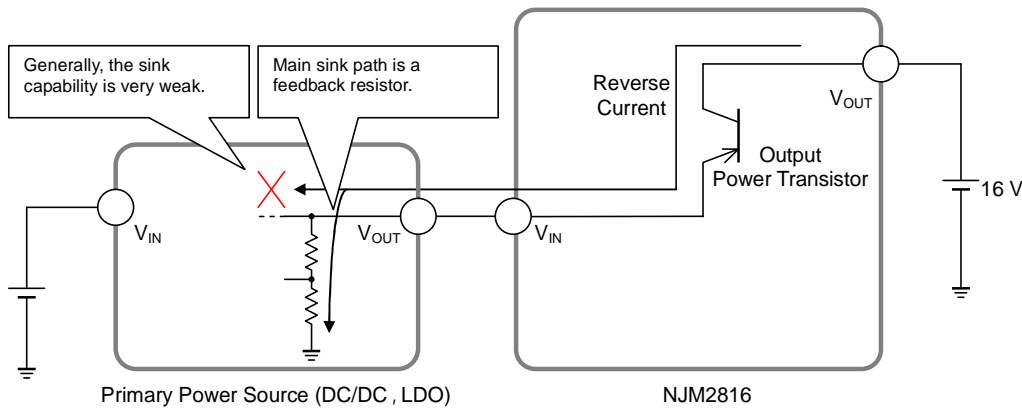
Generally, the sink capability is very weak.

Main sink path is a feedback resistor.

Reverse Current

$V_{OUT}$

Output Power Transistor

16 V

$V_{IN}$

$V_{OUT}$

$V_{IN}$

Primary Power Source (DC/DC , LDO)

NJM2816